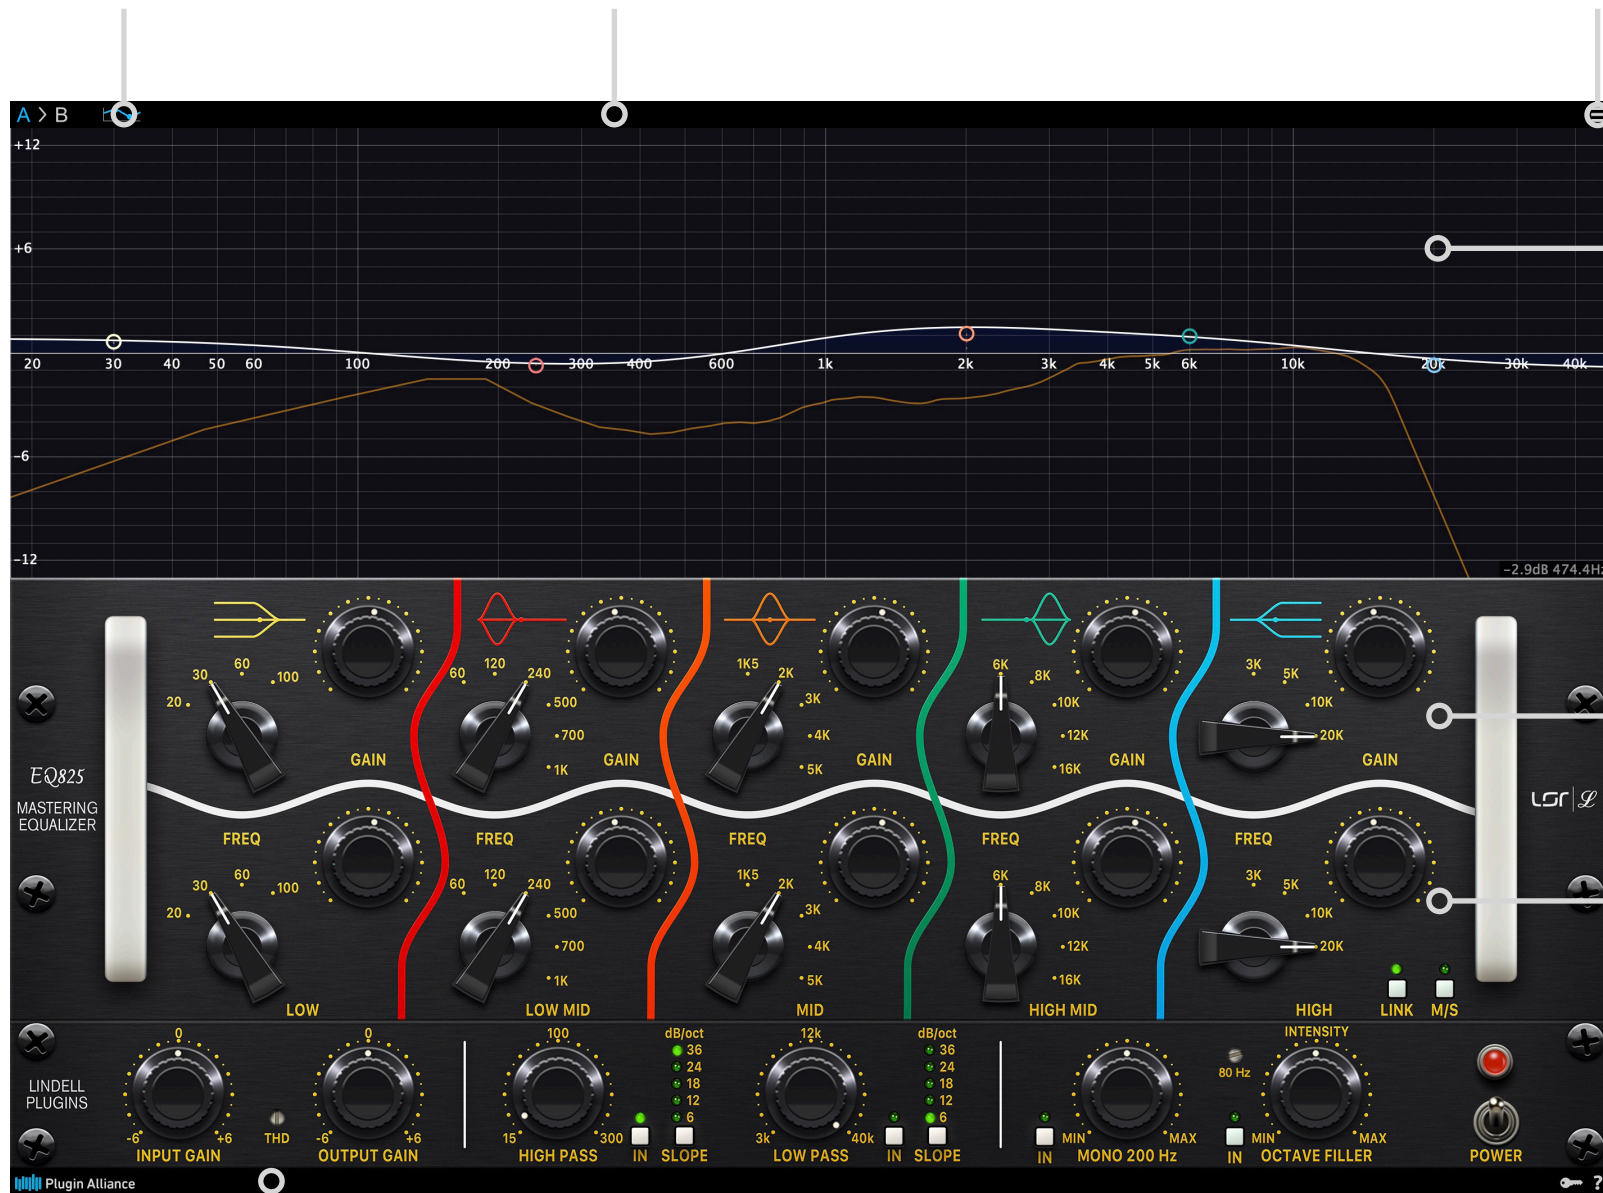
A > B

+12
+6
-6
-12

20 30 40 50 60 100 200 300 400 600 1k 2k 3k 4k 5k 6k 10k 20k 30k 40k

-2.9dB 474.4Hz

EQ825
MASTERING EQUALIZER

30 60 100 20
GAIN
FREQ
30 60 100 20
LOW

60 120 240 500 700 1K
GAIN
FREQ
60 120 240 500 700 1K
LOW MID

1K5 2K 3K 4K 5K
GAIN
FREQ
1K5 2K 3K 4K 5K
MID

6K 8K 10K 12K 16K
GAIN
FREQ
6K 8K 10K 12K 16K
HIGH MID

3K 5K 10K 20K
GAIN
FREQ
3K 5K 10K 20K
HIGH

LINK M/S

LSR | L

LINDELL PLUGINS

0
-6 +6
INPUT GAIN

THD

0
-6 +6
OUTPUT GAIN

100
15 300
HIGH PASS

dB/oct
36
24
18
12
6
IN SLOPE

12k
3k 40k
LOW PASS

dB/oct
36
24
18
12
6
IN SLOPE

MIN MAX
IN MONO 200 Hz

80 Hz
INTENSITY
MIN MAX
IN OCTAVE FILLER

POWER

Plugin Alliance

?